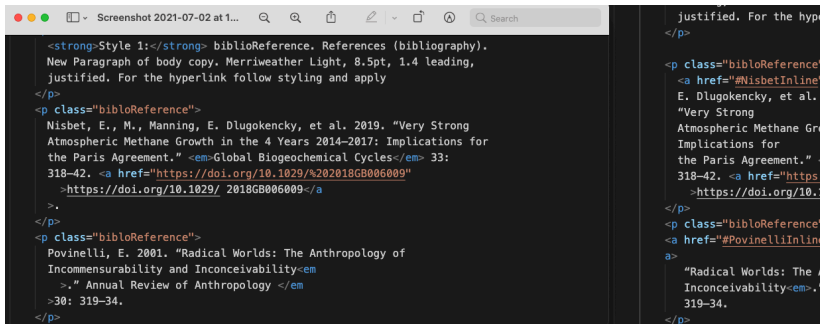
Screenshot 2021-07-02 at 1...

Search

<strong>Style 1:</strong> biblioReference. References (bibliography). New Paragraph of body copy. Merriweather Light, 8.5pt, 1.4 leading, justified. For the hyperlink follow styling and apply
</p>
<p class="bibloReference">
Nisbet, E., M., Manning, E. Dlugokencky, et al. 2019. “Very Strong Atmospheric Methane Growth in the 4 Years 2014–2017: Implications for the Paris Agreement.” <em>Global Biogeochemical Cycles</em> 33: 318–42. <a href="https://doi.org/10.1029/%202018GB006009"
>https://doi.org/10.1029/ 2018GB006009</a
>.
</p>
<p class="bibloReference">
Povinelli, E. 2001. “Radical Worlds: The Anthropology of Incommensurability and Inconceivability<em
>.” Annual Review of Anthropology </em
>30: 319–34.
</p>

justified. For the hype
</p>

<p class="bibloReference"
<a href="#NisbetInline"
E. Dlugokencky, et al.
“Very Strong
Atmospheric Methane Gr
Implications for
the Paris Agreement.” <
318–42. <a href="https
>https://doi.org/10.1
</p>
<p class="bibloReference
<a href="#PovinelliInlin
a>
“Radical Worlds: The A
Inconceivability<em>.
319–34.
</p>